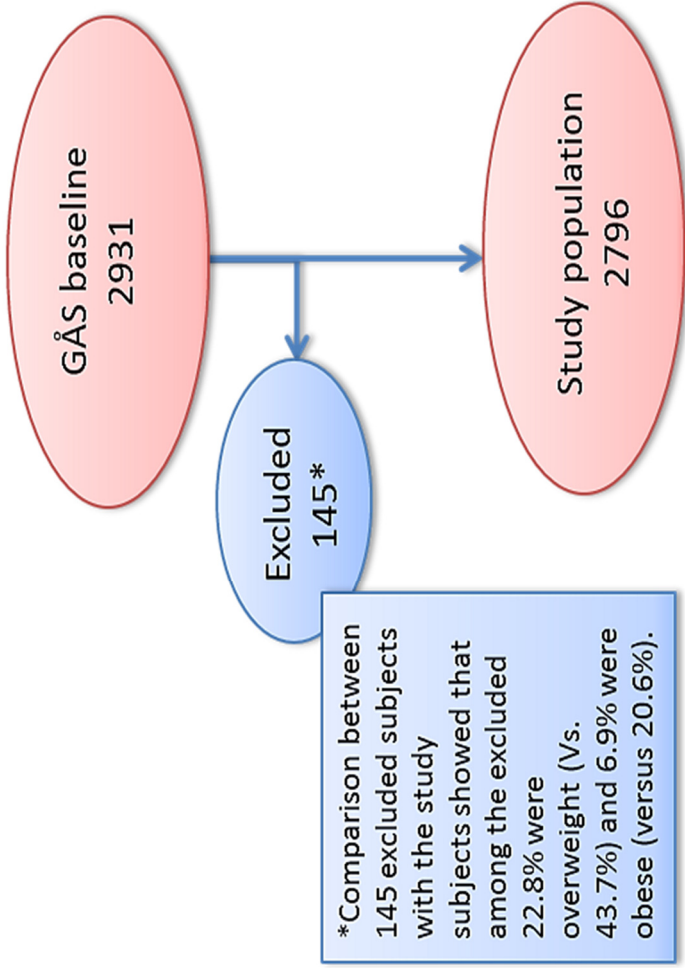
GÅS baseline
2931

Excluded
145*

Study population
2796

*Comparison between 145 excluded subjects with the study subjects showed that among the excluded 22.8% were overweight (Vs. 43.7%) and 6.9% were obese (versus 20.6%).